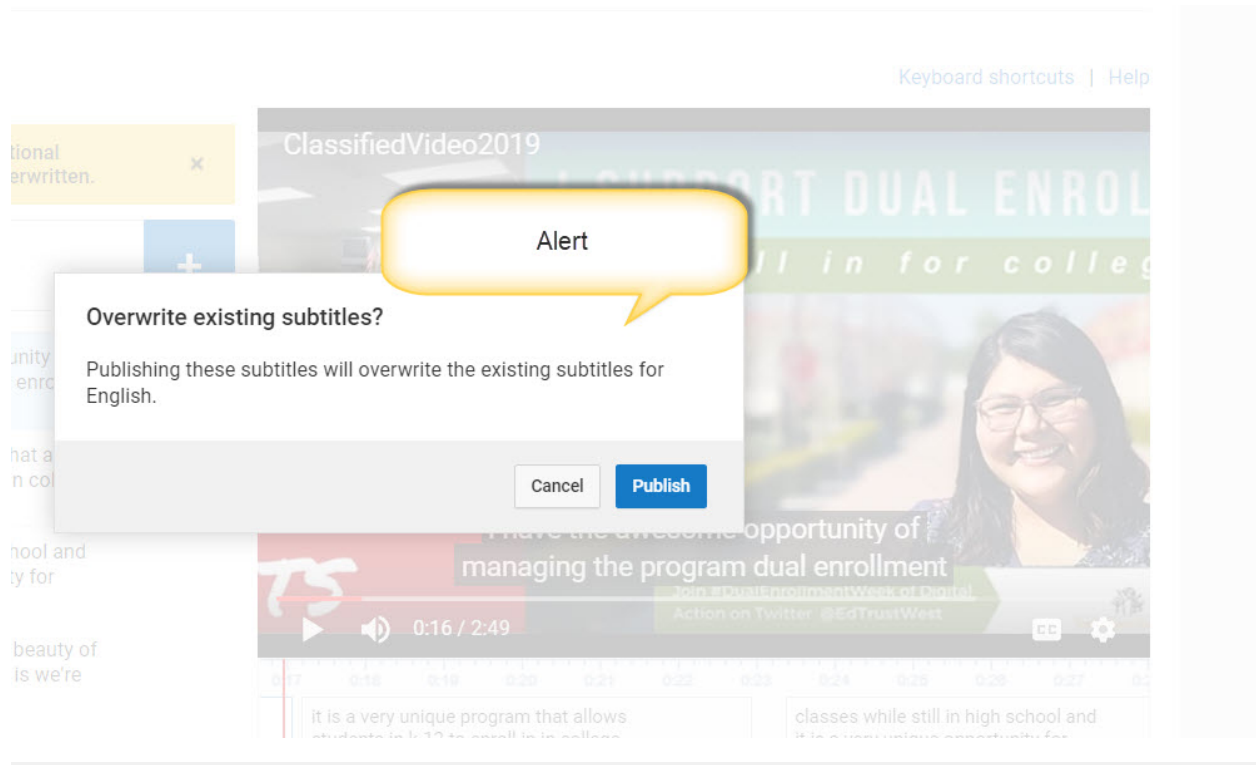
Keyboard shortcuts | Help

tional
erwritten.

×

+

ClassifiedVideo2019

I SUPPORT DUAL ENROL

ll in for colleg

Alert

Overwrite existing subtitles?

Publishing these subtitles will overwrite the existing subtitles for English.

Cancel

Publish

unity
enro

hat a
n co

hool and
ty for

beauty of
is we're

I have the awesome opportunity of
managing the program dual enrollment

Join #DualEnrollmentWeek of Digital
Action on Twitter @EdTrustWest

0:16 / 2:49

0:17 0:18 0:19 0:20 0:21 0:22 0:23 0:24 0:25 0:26 0:27

it is a very unique program that allows
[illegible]

classes while still in high school and
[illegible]